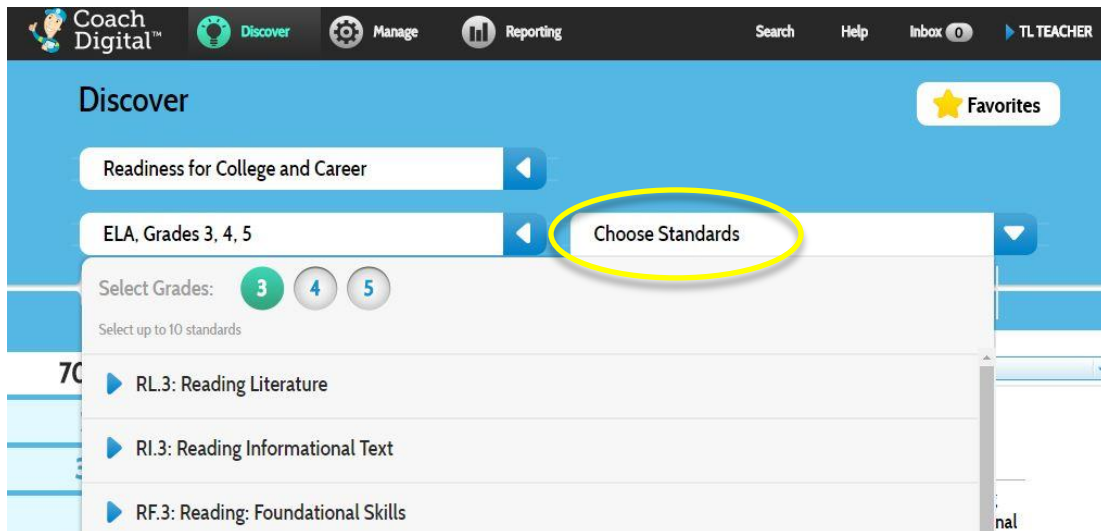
Coach Digital™ Discover Manage Reporting Search Help Inbox 0 TL TEACHER

Discover

Favorites

Readiness for College and Career

ELA, Grades 3, 4, 5

Choose Standards

Select Grades: 3 4 5

Select up to 10 standards

70

RL.3: Reading Literature

RI.3: Reading Informational Text

RF.3: Reading: Foundational Skills

nal